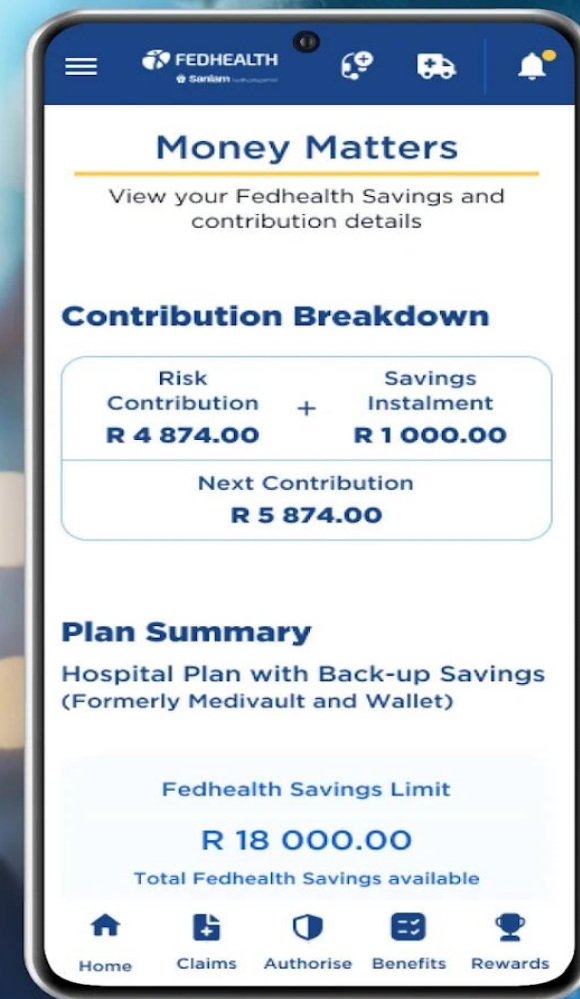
FEDHEALTH
Sanlam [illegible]

Money Matters

View your Fedhealth Savings and contribution details

Contribution Breakdown

| Risk Contribution R 4 874.00 | + | Savings Instalment R 1 000.00 |
|---|---|---|

Next Contribution
R 5 874.00

Plan Summary

Hospital Plan with Back-up Savings (Formerly Medivault and Wallet)

Fedhealth Savings Limit
R 18 000.00
Total Fedhealth Savings available

Home Claims Authorise Benefits Rewards